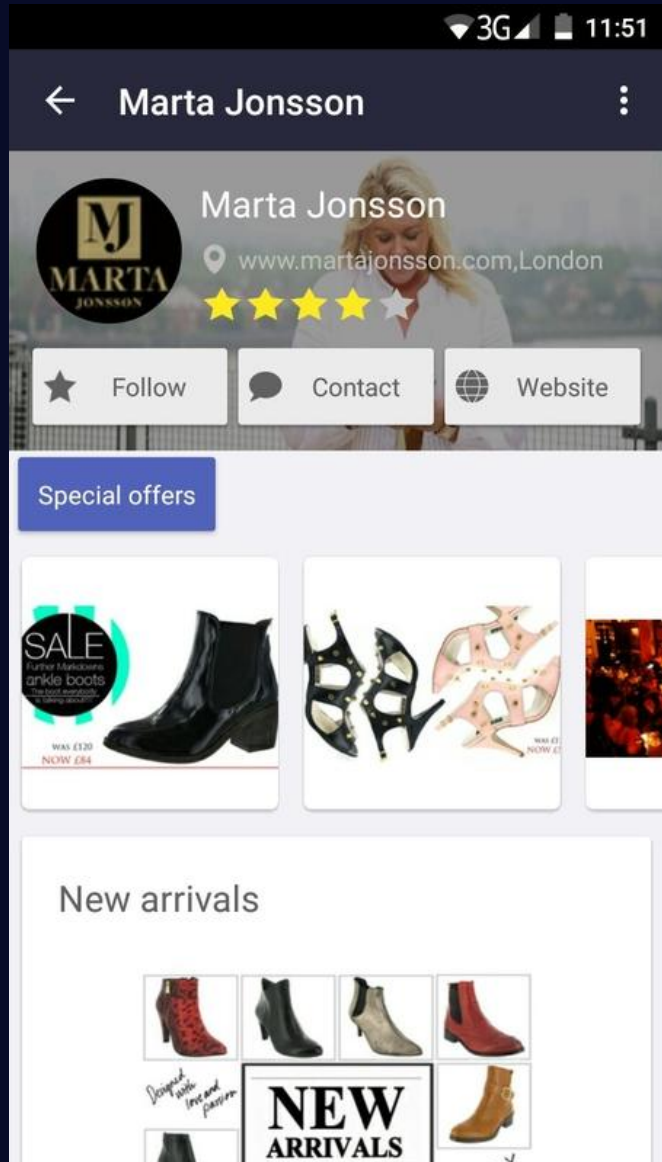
3G 11:51

Marta Jonsson

MJ MARTA JONSSON

Marta Jonsson

www.martajonsson.com,London

Follow

Contact

Website

Special offers

SALE Further Markdowns ankle boots The boot everybody is talking about

WAS £120 NOW £84

WAS £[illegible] NOW £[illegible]

New arrivals

Designed with love and passion

NEW ARRIVALS